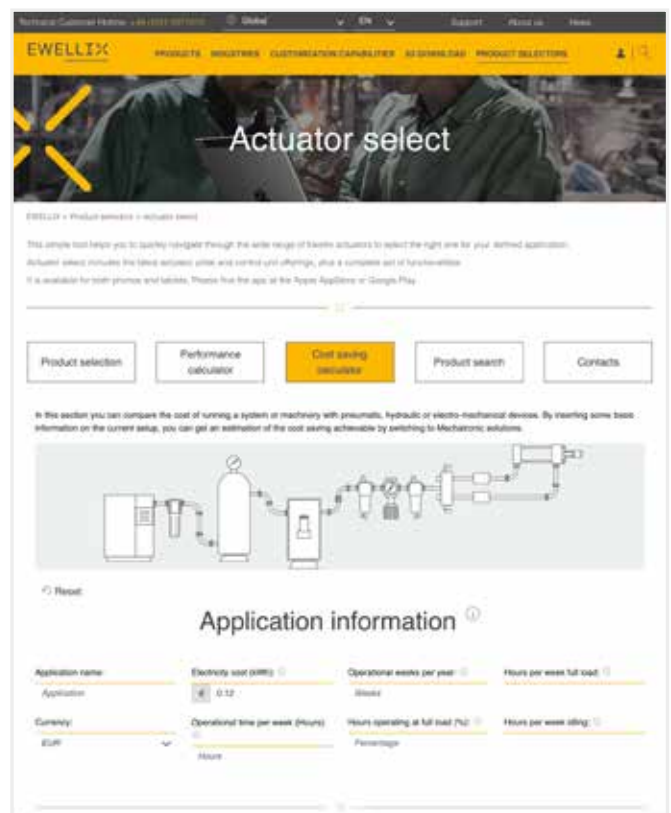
Technical Customer Hotline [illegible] Global EN Support About us News

EWELLIX

PRODUCTS INDUSTRIES CUSTOMIZATION CAPABILITIES 3D DOWNLOAD PRODUCT SELECTORS

Actuator select

EWELLIX > Product selectors > Actuator select

This simple tool helps you to quickly navigate through the wide range of Ewellix actuators to select the right one for your defined application.

Actuator select includes the latest actuator, slide and control unit offerings, plus a complete set of functionalities.

It is available for both phones and tablets. Please find the app at the Apple AppStore or Google Play.

Product selection

Performance calculator

Cost saving calculator

Product search

Contacts

In this section you can compare the cost of running a system or machinery with pneumatic, hydraulic or electro-mechanical devices. By inserting some basic information on the current setup, you can get an estimation of the cost saving achievable by switching to Mechatronic solutions.

Reset

Application information

Application name:
Application

Electricity cost (kWh):
€ 0.12

Operational weeks per year:
Weeks

Hours per week full load:

Currency:
EUR

Operational time per week (Hours):
Hours

Hours operating at full load (%):
Percentage

Hours per week idling: